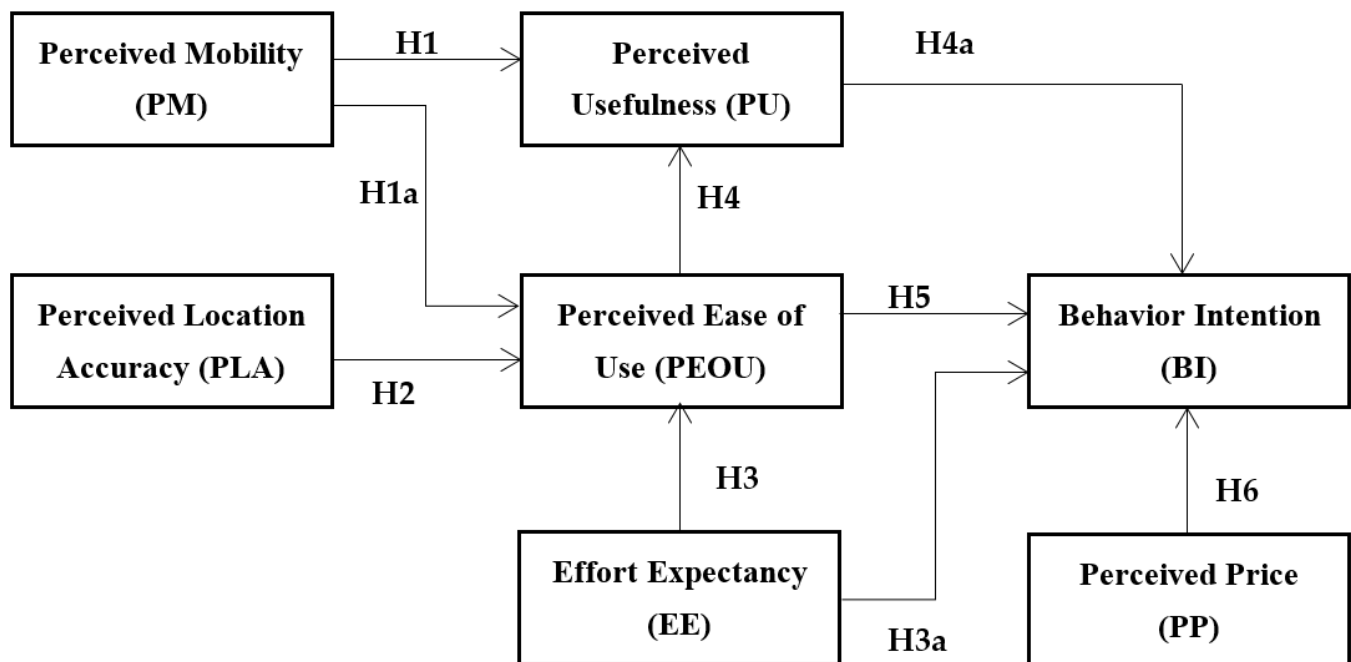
Perceived Mobility (PM)

H1

Perceived Usefulness (PU)

H4a

H1a

H4

Perceived Location Accuracy (PLA)

H2

Perceived Ease of Use (PEOU)

H5

Behavior Intention (BI)

H3

H6

Effort Expectancy (EE)

H3a

Perceived Price (PP)